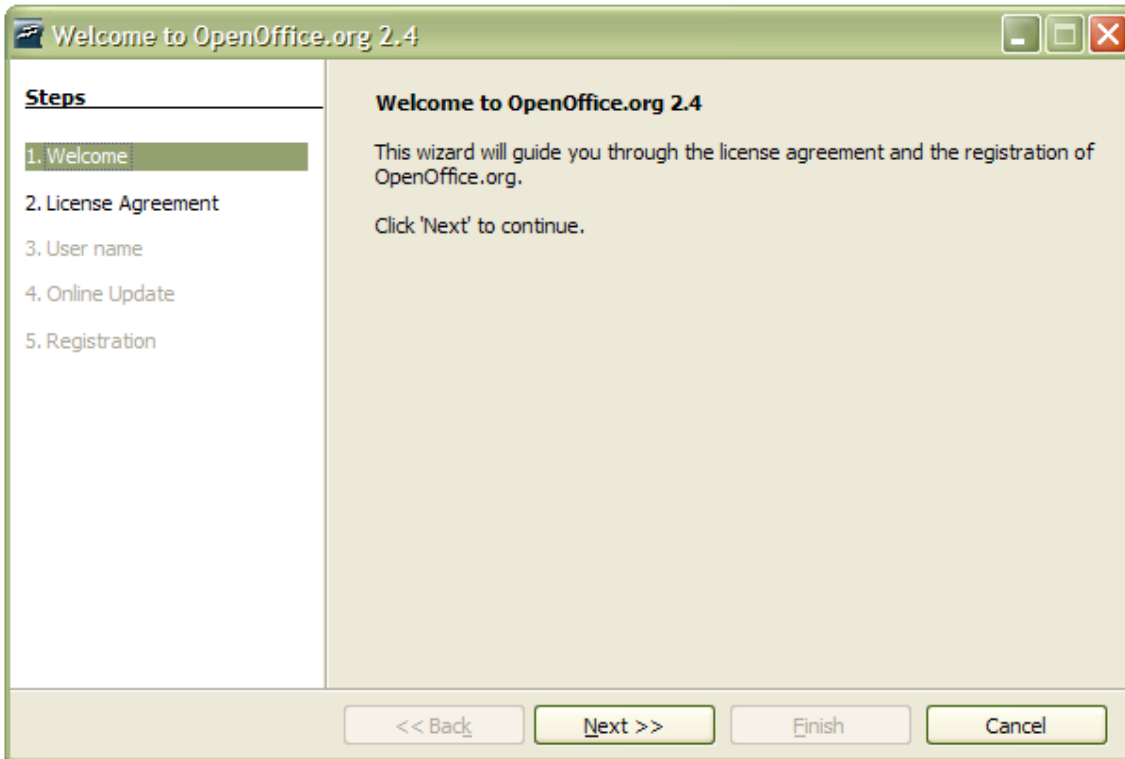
Welcome to OpenOffice.org 2.4

Steps

1. Welcome

2. License Agreement

3. User name

4. Online Update

5. Registration

Welcome to OpenOffice.org 2.4

This wizard will guide you through the license agreement and the registration of OpenOffice.org.

Click 'Next' to continue.

<< Back

Next >>

Finish

Cancel